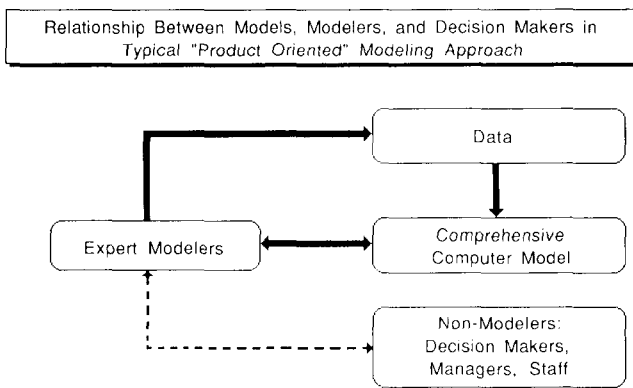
Relationship Between Models, Modelers, and Decision Makers in Typical "Product Oriented" Modeling Approach

Data

Expert Modelers

Comprehensive Computer Model

Non-Modelers: Decision Makers, Managers, Staff